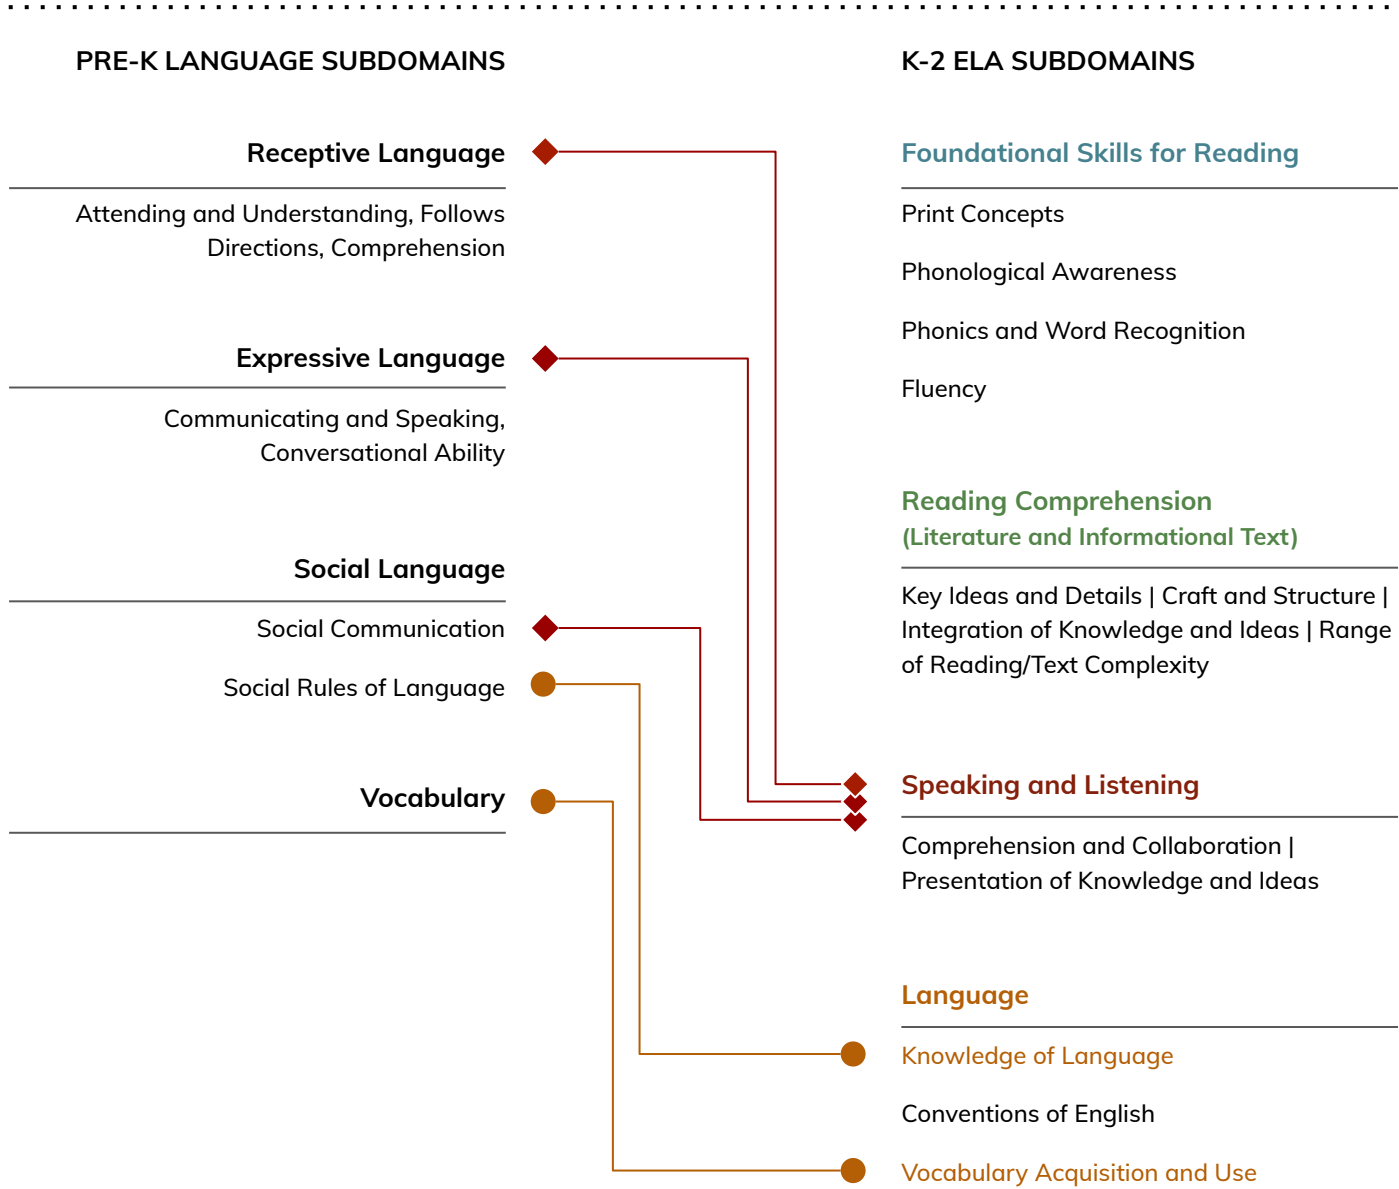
PRE-K LANGUAGE SUBDOMAINS

Receptive Language

Attending and Understanding, Follows Directions, Comprehension

Expressive Language

Communicating and Speaking, Conversational Ability

Social Language

Social Communication

Social Rules of Language

Vocabulary

K-2 ELA SUBDOMAINS

Foundational Skills for Reading

Print Concepts

Phonological Awareness

Phonics and Word Recognition

Fluency

Reading Comprehension (Literature and Informational Text)

Key Ideas and Details | Craft and Structure | Integration of Knowledge and Ideas | Range of Reading/Text Complexity

Speaking and Listening

Comprehension and Collaboration | Presentation of Knowledge and Ideas

Language

Knowledge of Language

Conventions of English

Vocabulary Acquisition and Use